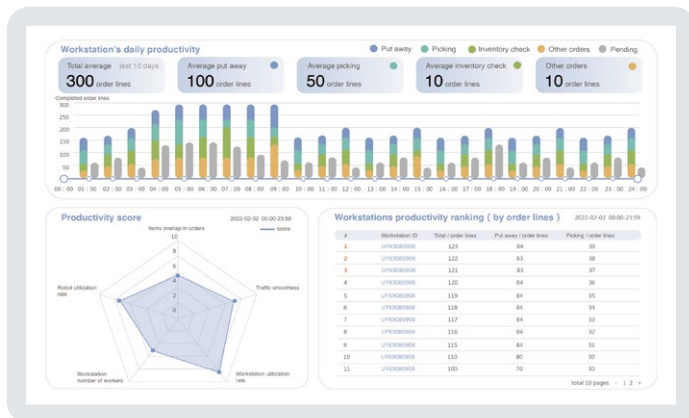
Workstation's daily productivity

Put away · Picking · Inventory check · Other orders · Pending

Total average last 10 days
300 order lines

Average put away
100 order lines

Average picking
50 order lines

Average inventory check
10 order lines

Other orders
10 order lines

Completed order lines
300
250
200
150
100
50
0

00:00 01:00 02:00 03:00 04:00 05:00 06:00 07:00 08:00 09:00 10:00 11:00 12:00 13:00 14:00 15:00 16:00 17:00 18:00 19:00 20:00 21:00 22:00 23:00 24:00

Productivity score 2022-02-02 00:00-23:59

score

Items overlap in orders
Traffic smoothness
Workstation utilization rate
Workstation number of workers
Robot utilization rate

10
8
6
4
2
0

Workstations productivity ranking ( by order lines ) 2022-02-02 00:00-23:59

| # | Workstation ID | Total / order lines | Put away / order lines | Picking / order lines |
|---|---|---|---|---|
| 1 | UYK9080906 | 123 | 84 | 39 |
| 2 | UYK9080906 | 122 | 83 | 38 |
| 3 | UYK9080906 | 121 | 83 | 37 |
| 4 | UYK9080906 | 120 | 84 | 36 |
| 5 | UYK9080906 | 119 | 84 | 35 |
| 6 | UYK9080906 | 118 | 84 | 34 |
| 7 | UYK9080906 | 117 | 84 | 33 |
| 8 | UYK9080906 | 116 | 84 | 32 |
| 9 | UYK9080906 | 115 | 84 | 31 |
| 10 | UYK9080906 | 110 | 80 | 30 |
| 11 | UYK9080906 | 100 | 70 | 30 |

total 10 pages < 1 2 >